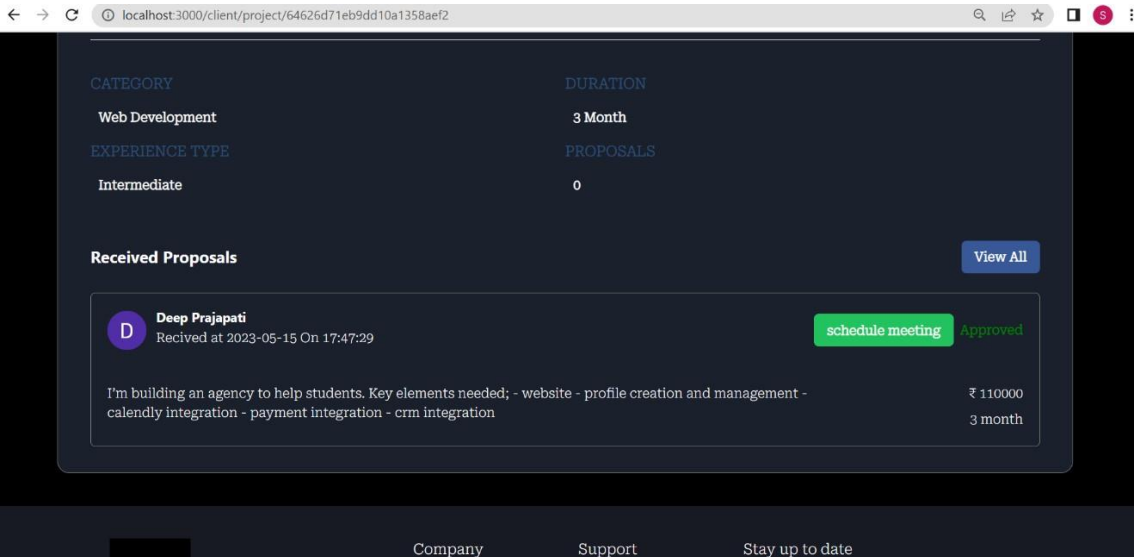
localhost:3000/client/project/64626d71eb9dd10a1358aef2

CATEGORY
Web Development

DURATION
3 Month

EXPERIENCE TYPE
Intermediate

PROPOSALS
0

Received Proposals

View All

D
Deep Prajapati
Recived at 2023-05-15 On 17:47:29

schedule meeting
Approved

I'm building an agency to help students. Key elements needed; - website - profile creation and management - calendly integration - payment integration - crm integration

₹ 110000
3 month

Company
Support
Stay up to date